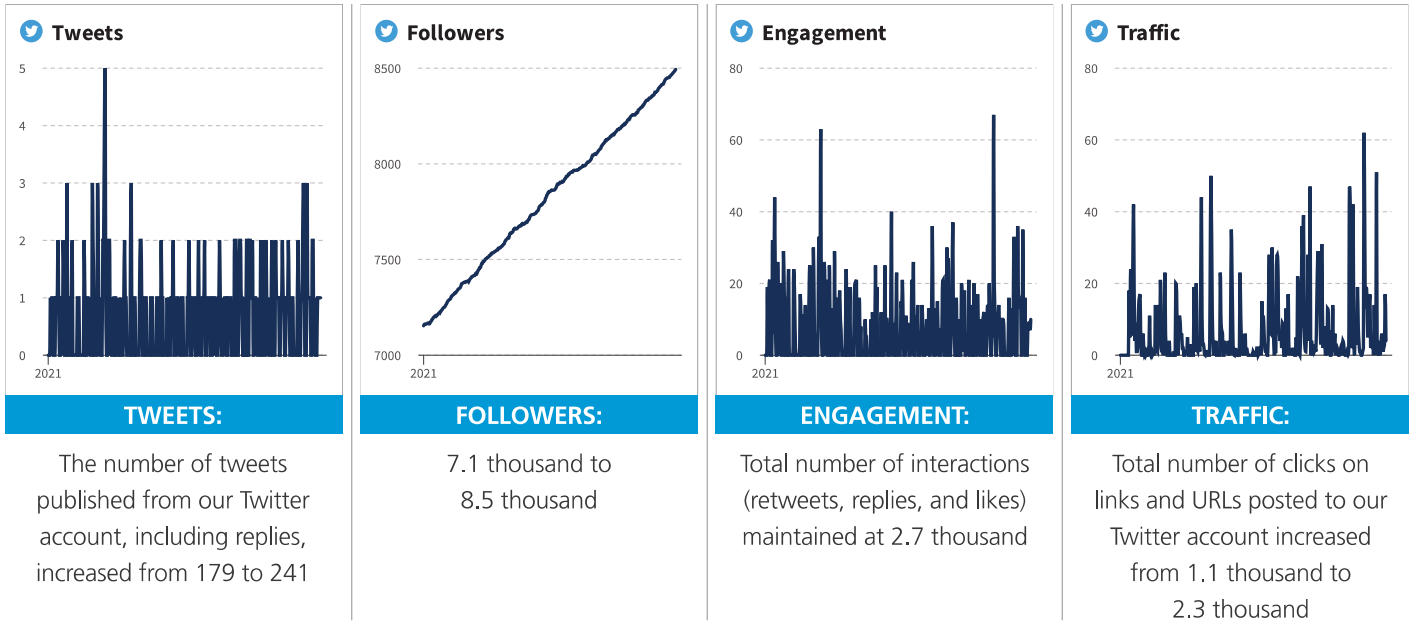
Tweets

5
4
3
2
1
0
2021

TWEETS:

The number of tweets published from our Twitter account, including replies, increased from 179 to 241

Followers

8500
8000
7500
7000
2021

FOLLOWERS:

7.1 thousand to 8.5 thousand

Engagement

80
60
40
20
0
2021

ENGAGEMENT:

Total number of interactions (retweets, replies, and likes) maintained at 2.7 thousand

Traffic

80
60
40
20
0
2021

TRAFFIC:

Total number of clicks on links and URLs posted to our Twitter account increased from 1.1 thousand to 2.3 thousand